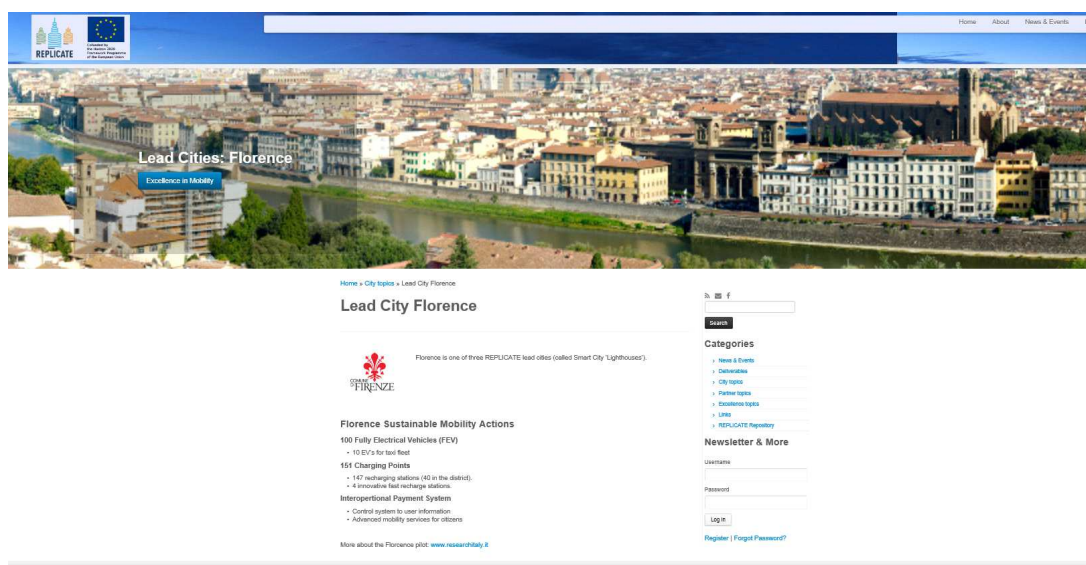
REPLICATE

Cofunded by the Horizon 2020 Framework Programme of the European Union

Home About News & Events

Lead Cities: Florence

Excellence in Mobility

Home » City topics » Lead City Florence

Lead City Florence

COMUNE DI FIRENZE

Florence is one of three REPLICATE lead cities (called Smart City 'Lighthouses').

Florence Sustainable Mobility Actions

100 Fully Electrical Vehicles (FEV)

• 10 EV's for taxi fleet

151 Charging Points

• 147 recharging stations (40 in the district).
• 4 innovative fast recharge stations.

Interopertional Payment System

• Control system to user information
• Advanced mobility services for citizens

More about the Florence pilot: www.researchitaly.it

Search

Categories

News & Events
Deliverables
City topics
Partner topics
Excellence topics
Links
REPLICATE Repository

Newsletter & More

Username

Password

Log in

Register | Forgot Password?